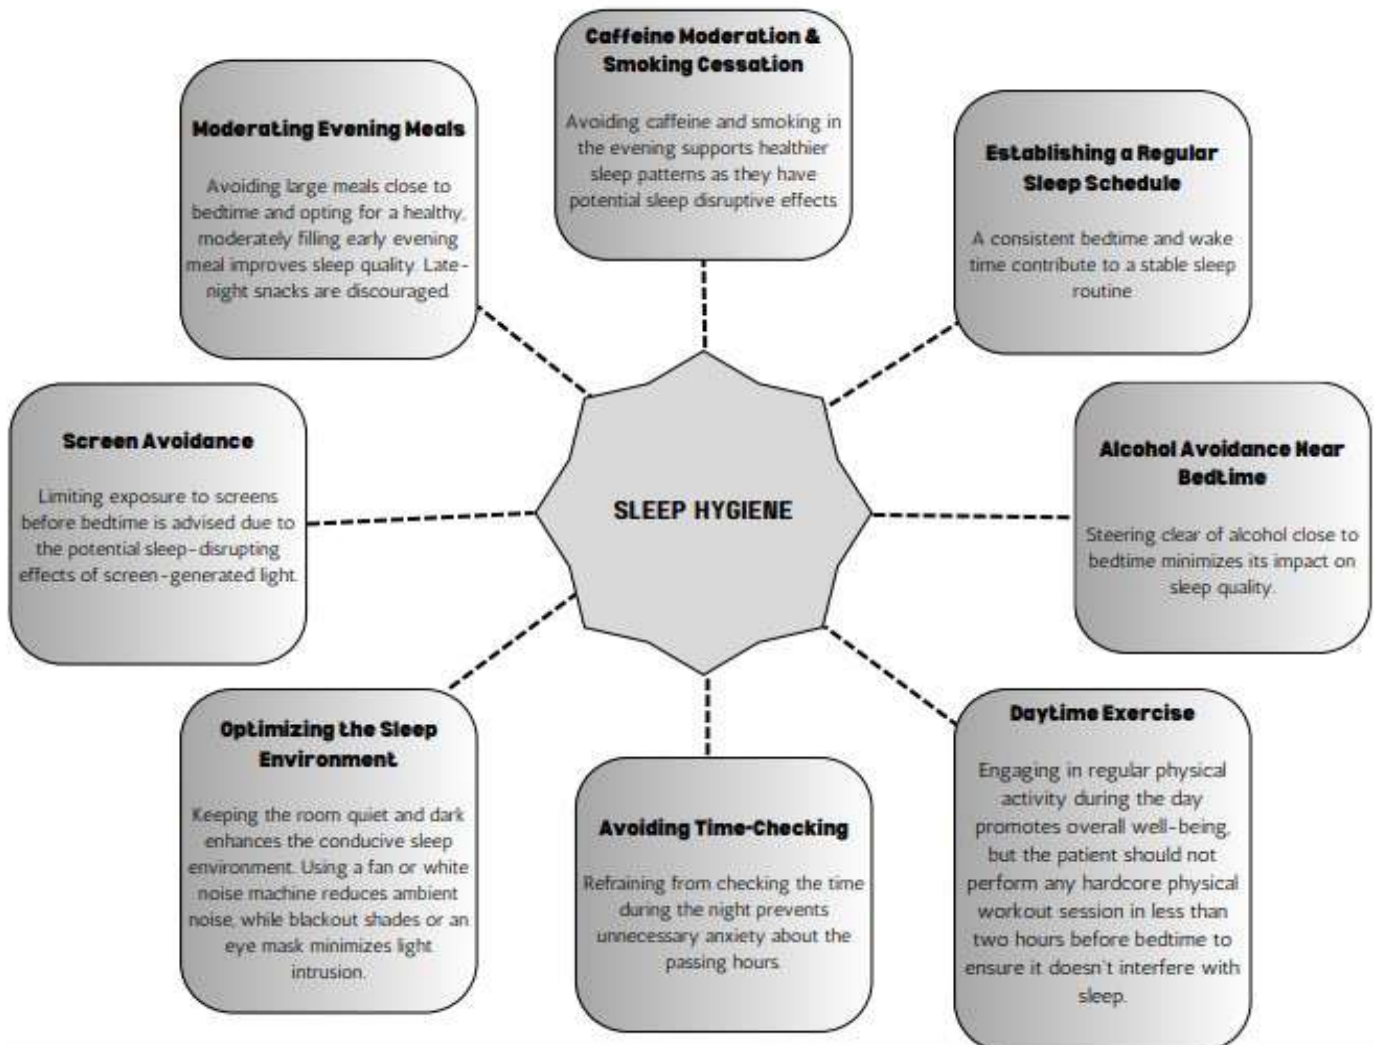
Caffeine Moderation & Smoking Cessation

Avoiding caffeine and smoking in the evening supports healthier sleep patterns as they have potential sleep disruptive effects

Moderating Evening Meals

Avoiding large meals close to bedtime and opting for a healthy, moderately filling early evening meal improves sleep quality. Late-night snacks are discouraged.

Establishing a Regular Sleep Schedule

A consistent bedtime and wake time contribute to a stable sleep routine

Screen Avoidance

Limiting exposure to screens before bedtime is advised due to the potential sleep-disrupting effects of screen-generated light.

SLEEP HYGIENE

Alcohol Avoidance Near Bedtime

Steering clear of alcohol close to bedtime minimizes its impact on sleep quality.

Optimizing the Sleep Environment

Keeping the room quiet and dark enhances the conducive sleep environment. Using a fan or white noise machine reduces ambient noise, while blackout shades or an eye mask minimizes light intrusion.

Avoiding Time-Checking

Refraining from checking the time during the night prevents unnecessary anxiety about the passing hours.

Daytime Exercise

Engaging in regular physical activity during the day promotes overall well-being, but the patient should not perform any hardcore physical workout session in less than two hours before bedtime to ensure it doesn't interfere with sleep.